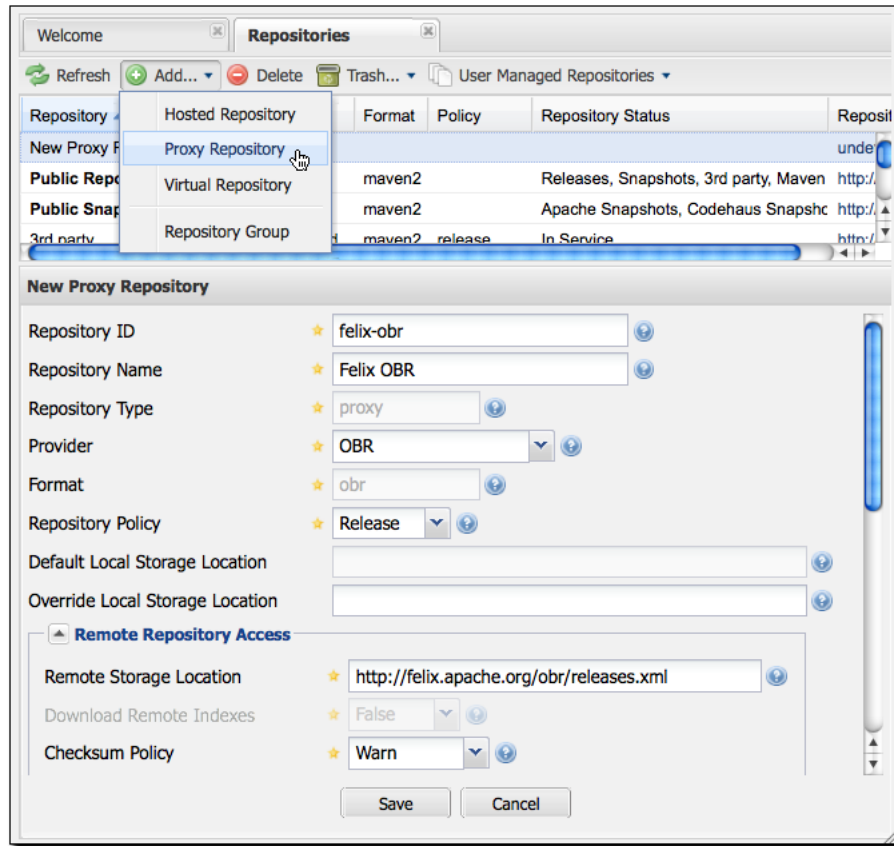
Welcome
Repositories
Refresh Add... Delete Trash... User Managed Repositories

| Repository | Format | Policy | Repository Status | Reposit |
|---|---|---|---|---|
| New Proxy F | | | | unde |
| Public Repo | maven2 | | Releases, Snapshots, 3rd party, Maven | http:/ |
| Public Snap | maven2 | | Apache Snapshots, Codehaus Snapshc | http:/ |
| 3rd party | maven2 | release | In Service | http:/ |

Hosted Repository
Proxy Repository
Virtual Repository
Repository Group

New Proxy Repository

Repository ID felix-obr
Repository Name Felix OBR
Repository Type proxy
Provider OBR
Format obr
Repository Policy Release
Default Local Storage Location
Override Local Storage Location
Remote Repository Access
Remote Storage Location http://felix.apache.org/obr/releases.xml
Download Remote Indexes False
Checksum Policy Warn

Save Cancel